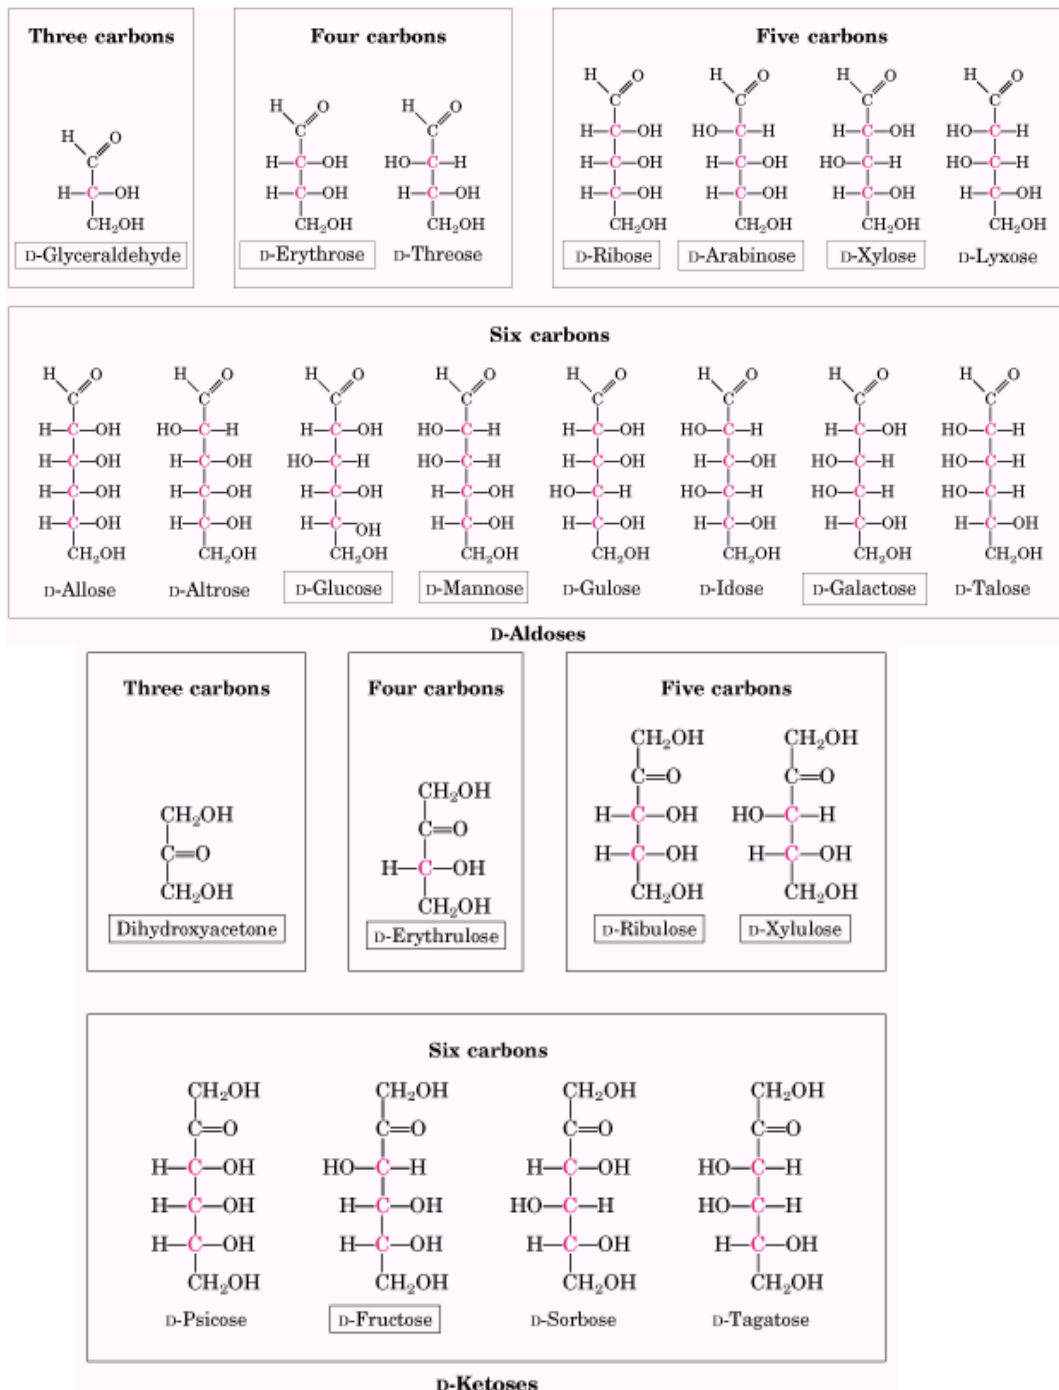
Three carbons

H C O
H—C—OH
CH$_2$OH
D-Glyceraldehyde

Four carbons

H C O
H—C—OH
H—C—OH
CH$_2$OH
D-Erythrose

H C O
HO—C—H
H—C—OH
CH$_2$OH
D-Threose

Five carbons

H C O
H—C—OH
H—C—OH
H—C—OH
CH$_2$OH
D-Ribose

H C O
HO—C—H
H—C—OH
H—C—OH
CH$_2$OH
D-Arabinose

H C O
H—C—OH
HO—C—H
H—C—OH
CH$_2$OH
D-Xylose

H C O
HO—C—H
HO—C—H
H—C—OH
CH$_2$OH
D-Lyxose

Six carbons

H C O
H—C—OH
H—C—OH
H—C—OH
H—C—OH
CH$_2$OH
D-Allose

H C O
HO—C—H
H—C—OH
H—C—OH
H—C—OH
CH$_2$OH
D-Altrose

H C O
H—C—OH
HO—C—H
H—C—OH
H—C—OH
CH$_2$OH
D-Glucose

H C O
HO—C—H
HO—C—H
H—C—OH
H—C—OH
CH$_2$OH
D-Mannose

H C O
H—C—OH
H—C—OH
HO—C—H
H—C—OH
CH$_2$OH
D-Gulose

H C O
HO—C—H
H—C—OH
HO—C—H
H—C—OH
CH$_2$OH
D-Idose

H C O
H—C—OH
HO—C—H
HO—C—H
H—C—OH
CH$_2$OH
D-Galactose

H C O
HO—C—H
HO—C—H
HO—C—H
H—C—OH
CH$_2$OH
D-Talose

D-Aldoses

Three carbons

CH$_2$OH
C=O
CH$_2$OH
Dihydroxyacetone

Four carbons

CH$_2$OH
C=O
H—C—OH
CH$_2$OH
D-Erythrulose

Five carbons

CH$_2$OH
C=O
H—C—OH
H—C—OH
CH$_2$OH
D-Ribulose

CH$_2$OH
C=O
HO—C—H
H—C—OH
CH$_2$OH
D-Xylulose

Six carbons

CH$_2$OH
C=O
H—C—OH
H—C—OH
H—C—OH
CH$_2$OH
D-Psicose

CH$_2$OH
C=O
HO—C—H
H—C—OH
H—C—OH
CH$_2$OH
D-Fructose

CH$_2$OH
C=O
H—C—OH
HO—C—H
H—C—OH
CH$_2$OH
D-Sorbose

CH$_2$OH
C=O
HO—C—H
HO—C—H
H—C—OH
CH$_2$OH
D-Tagatose

D-Ketoses